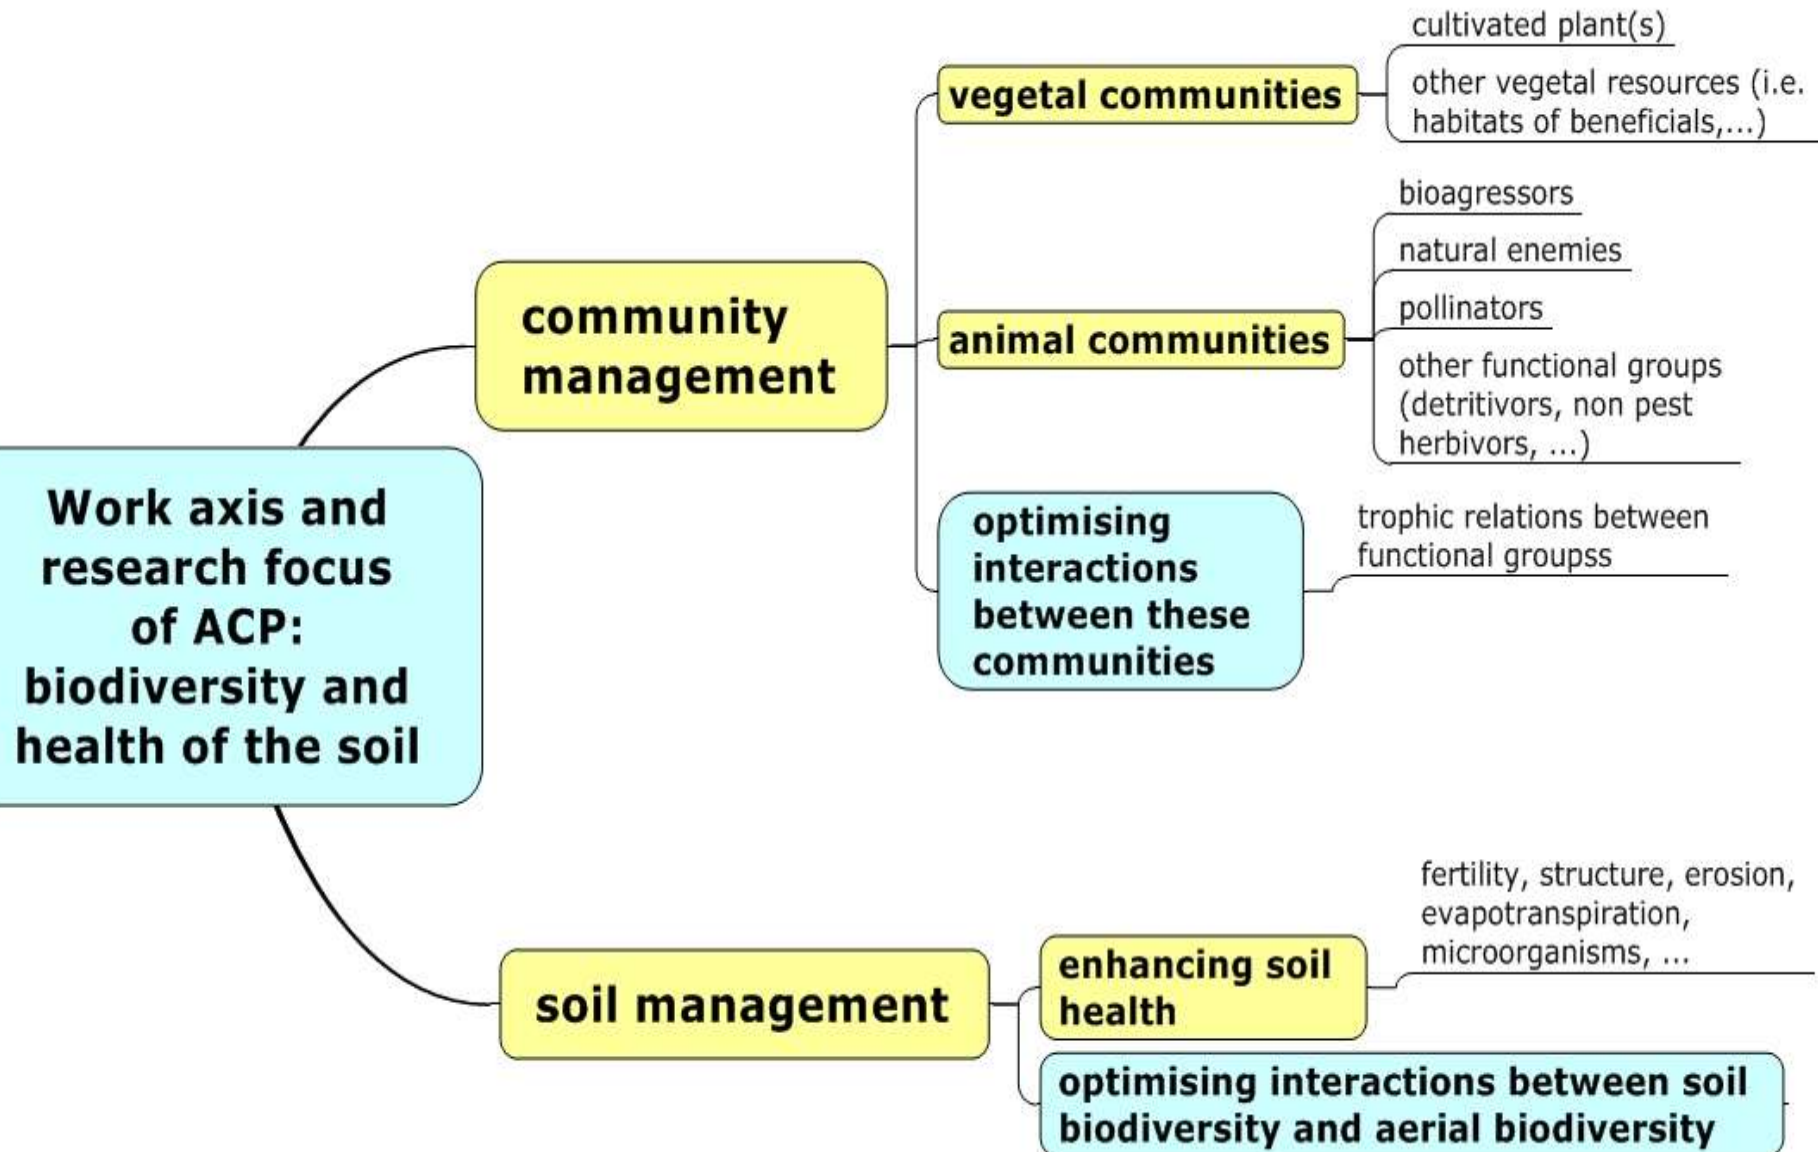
Work axis and research focus of ACP: biodiversity and health of the soil

community management

vegetal communities

cultivated plant(s)

other vegetal resources (i.e. habitats of beneficials,...)

animal communities

bioagressors

natural enemies

pollinators

other functional groups (detritivors, non pest herbivors, ...)

optimising interactions between these communities

trophic relations between functional groupss

soil management

enhancing soil health

fertility, structure, erosion, evapotranspiration, microorganisms, ...

optimising interactions between soil biodiversity and aerial biodiversity